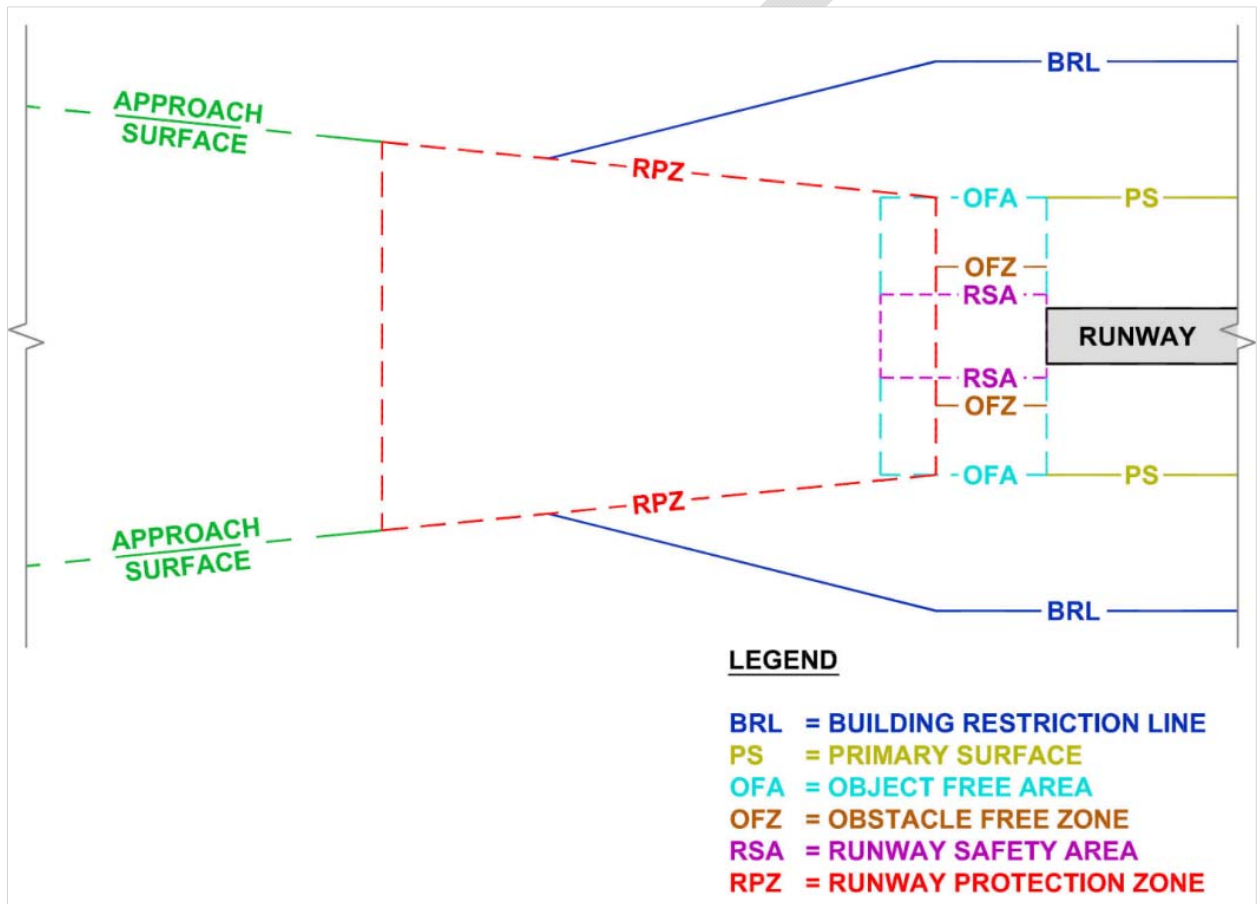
BRL
APPROACH SURFACE
RPZ
OFA
PS
OFZ
RSA
RUNWAY
RSA
OFZ
OFA
PS
RPZ
APPROACH SURFACE
BRL

LEGEND

BRL = BUILDING RESTRICTION LINE
PS = PRIMARY SURFACE
OFA = OBJECT FREE AREA
OFZ = OBSTACLE FREE ZONE
RSA = RUNWAY SAFETY AREA
RPZ = RUNWAY PROTECTION ZONE